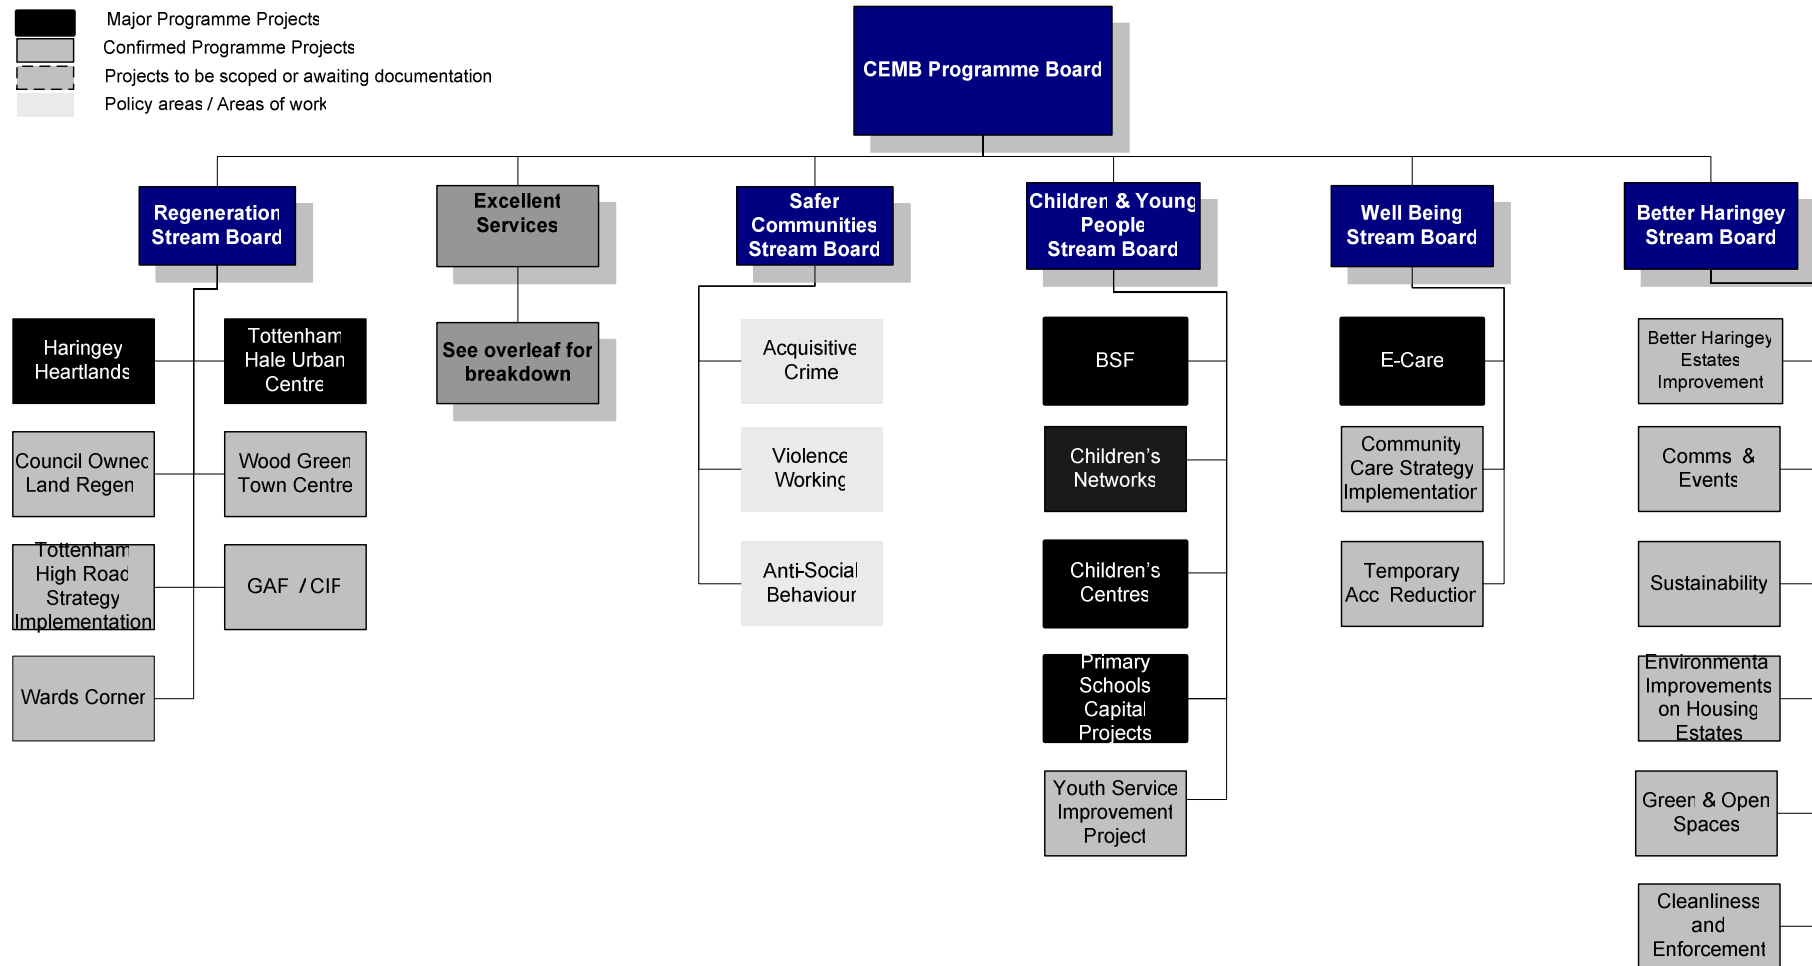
Major Programme Projects
Confirmed Programme Projects
Projects to be scoped or awaiting documentation
Policy areas / Areas of work

CEMB Programme Board

Regeneration Stream Board

Haringey Heartlands

Tottenham Hale Urban Centre

Council Owned Land Regen

Wood Green Town Centre

Tottenham High Road Strategy Implementation

GAF / CIF

Wards Corner

Excellent Services

See overleaf for breakdown

Safer Communities Stream Board

Acquisitive Crime

Violence Working

Anti-Social Behaviour

Children & Young People Stream Board

BSF

Children's Networks

Children's Centres

Primary Schools Capital Projects

Youth Service Improvement Project

Well Being Stream Board

E-Care

Community Care Strategy Implementation

Temporary Acc Reduction

Better Haringey Stream Board

Better Haringey Estates Improvement

Comms & Events

Sustainability

Environmental Improvements on Housing Estates

Green & Open Spaces

Cleanliness and Enforcement